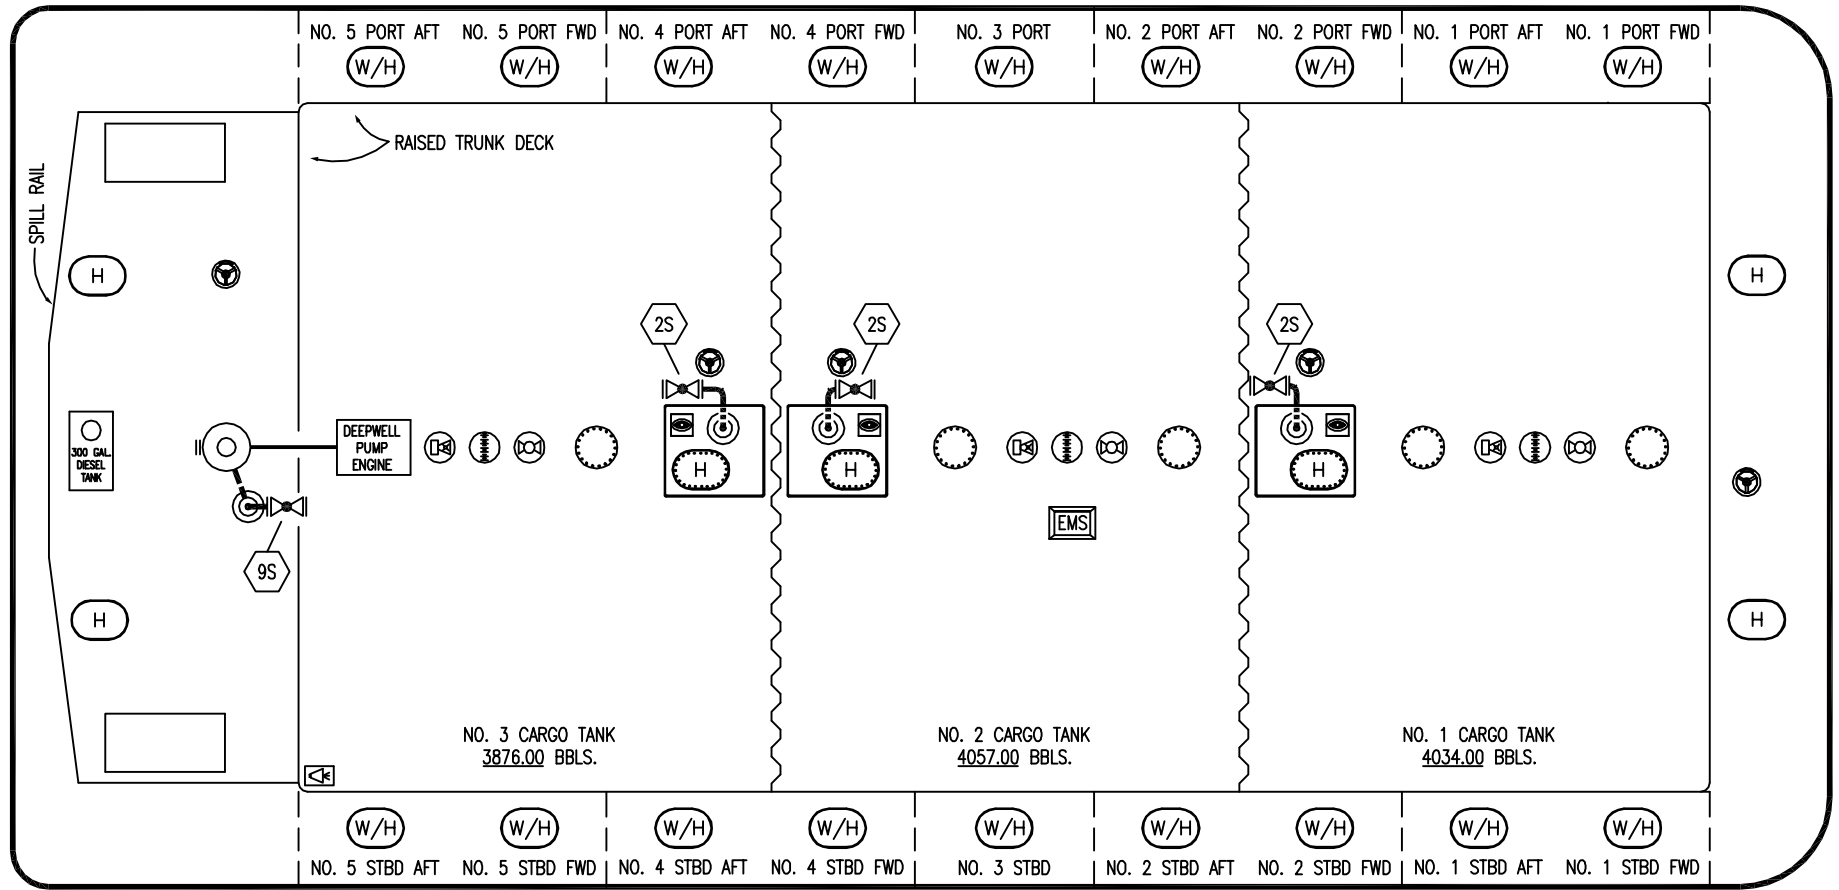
NO. 5 PORT AFT NO. 5 PORT FWD NO. 4 PORT AFT NO. 4 PORT FWD NO. 3 PORT NO. 2 PORT AFT NO. 2 PORT FWD NO. 1 PORT AFT NO. 1 PORT FWD

W/H W/H W/H W/H W/H W/H W/H W/H W/H

RAISED TRUNK DECK

SPILL RAIL

H H

300 GAL. DIESEL TANK

DEEPWELL PUMP ENGINE

9S

2S 2S 2S

H H H

EMS

H H

NO. 3 CARGO TANK
3876.00 BBLS.

NO. 2 CARGO TANK
4057.00 BBLS.

NO. 1 CARGO TANK
4034.00 BBLS.

W/H W/H W/H W/H W/H W/H W/H W/H W/H

NO. 5 STBD AFT NO. 5 STBD FWD NO. 4 STBD AFT NO. 4 STBD FWD NO. 3 STBD NO. 2 STBD AFT NO. 2 STBD FWD NO. 1 STBD AFT NO. 1 STBD FWD